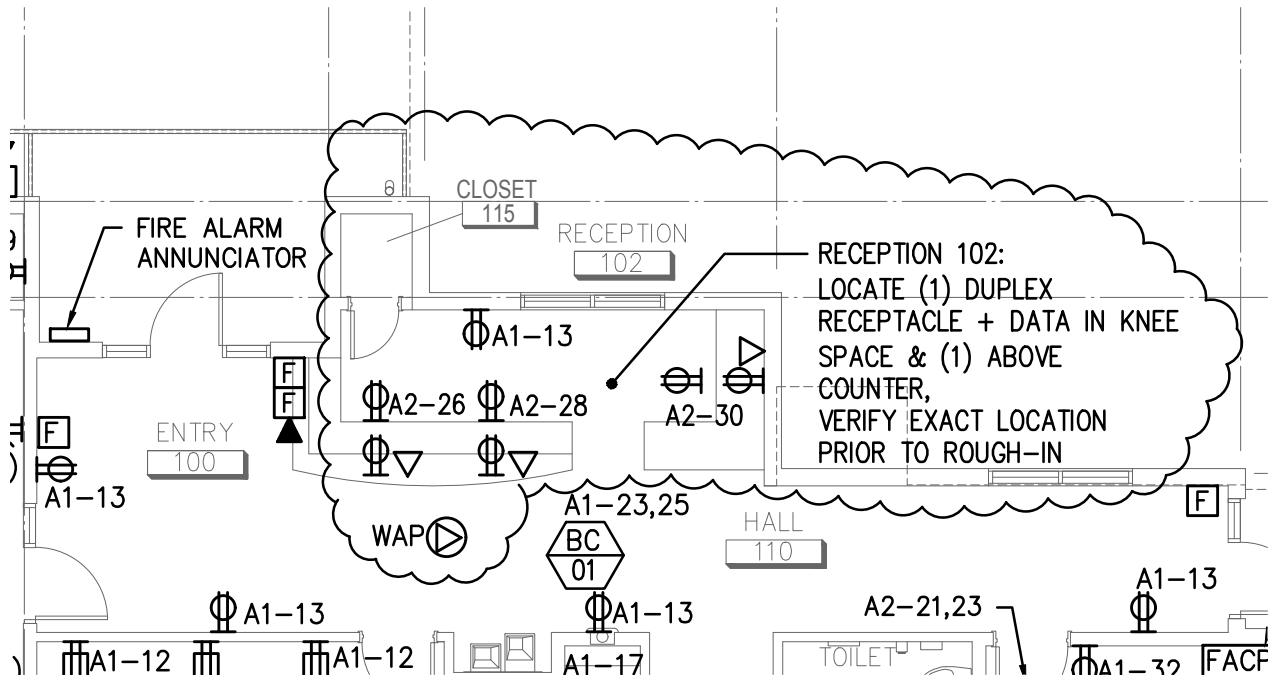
FIRE ALARM ANNUNCIATOR

6

CLOSET
115

RECEPTION
102

RECEPTION 102:
LOCATE (1) DUPLEX RECEPTACLE + DATA IN KNEE SPACE & (1) ABOVE COUNTER,
VERIFY EXACT LOCATION PRIOR TO ROUGH-IN

A1-13

F
F

A2-26 A2-28

A2-30

F

ENTRY
100

A1-13

A1-23,25

BC
01

HALL
110

F

WAP

A1-13

A1-13

A2-21,23

A1-13

A1-12

A1-12

A1-17

TOILET

A1-32

FACP